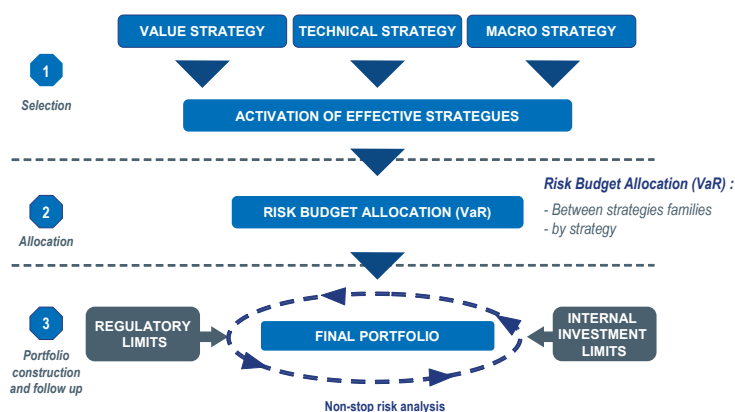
VALUE STRATEGY

TECHNICAL STRATEGY

MACRO STRATEGY

1

Selection

ACTIVATION OF EFFECTIVE STRATEGUES

Risk Budget Allocation (VaR) :

- Between strategies families
- by strategy

2

Allocation

RISK BUDGET ALLOCATION (VaR)

3

Portfolio construction and follow up

REGULATORY LIMITS

FINAL PORTFOLIO

INTERNAL INVESTMENT LIMITS

Non-stop risk analysis